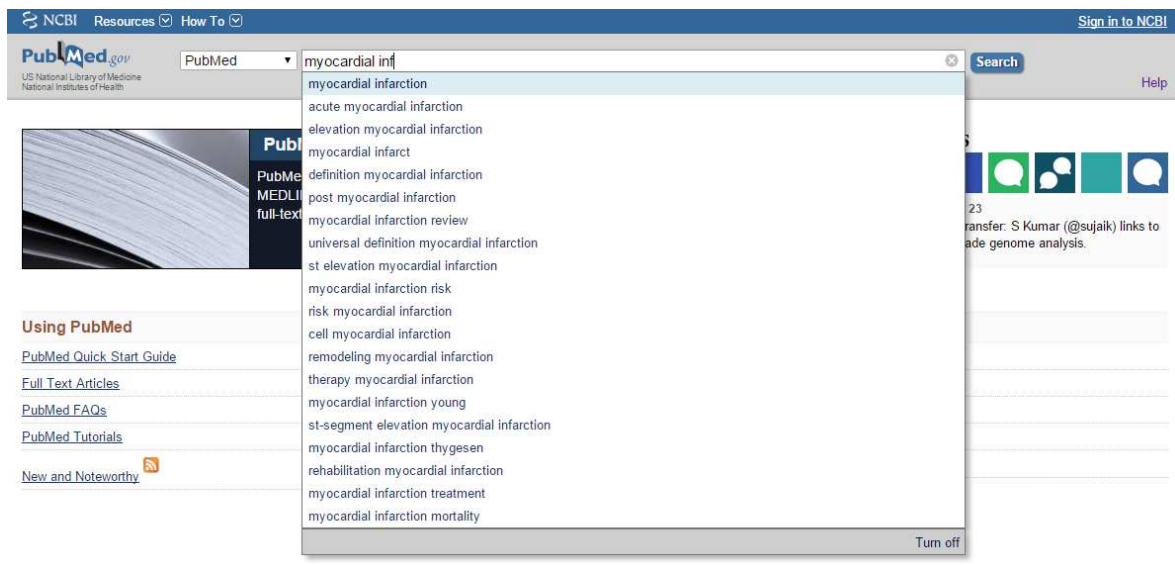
NCBI Resources How To

Sign in to NCBI

PubMed.gov
US National Library of Medicine
National Institutes of Health

PubMed

myocardial inf

Search

Help

myocardial infarction
acute myocardial infarction
elevation myocardial infarction
myocardial infarct
definition myocardial infarction
post myocardial infarction
myocardial infarction review
universal definition myocardial infarction
st elevation myocardial infarction
myocardial infarction risk
risk myocardial infarction
cell myocardial infarction
remodeling myocardial infarction
therapy myocardial infarction
myocardial infarction young
st-segment elevation myocardial infarction
myocardial infarction thygesen
rehabilitation myocardial infarction
myocardial infarction treatment
myocardial infarction mortality

Turn off

Publ
PubMe
MEDLI
full-text

s

23
ransfer: S Kumar (@sujaik) links to
ade genome analysis.

Using PubMed

PubMed Quick Start Guide

Full Text Articles

PubMed FAQs

PubMed Tutorials

New and Noteworthy